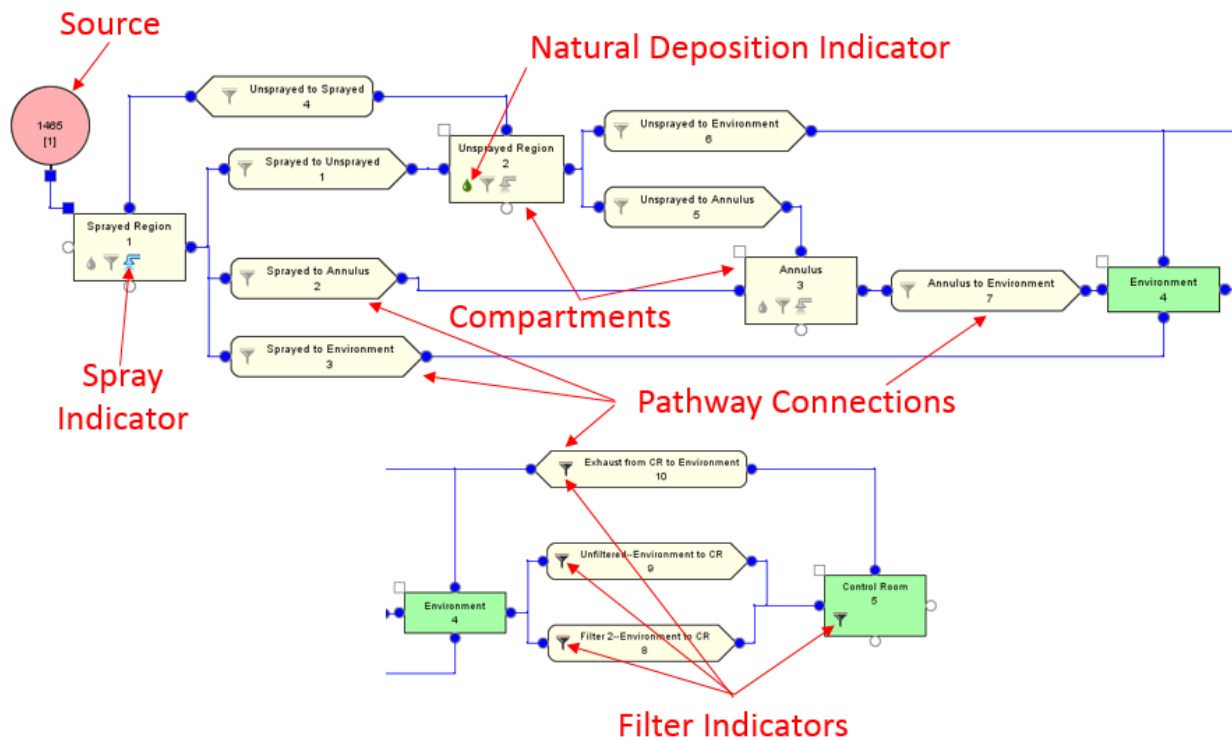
Source

Natural Deposition Indicator

1465
[1]

Unsprayed to Sprayed
4

Sprayed to Unsprayed
1

Unsprayed Region
2

Unsprayed to Environment
6

Unsprayed to Annulus
5

Sprayed Region
1

Sprayed to Annulus
2

Annulus
3

Annulus to Environment
7

Environment
4

Compartments

Sprayed to Environment
3

Spray Indicator

Pathway Connections

Exhaust from CR to Environment
10

Unfiltered--Environment to CR
9

Environment
4

Control Room
5

Filter 2--Environment to CR
8

Filter Indicators